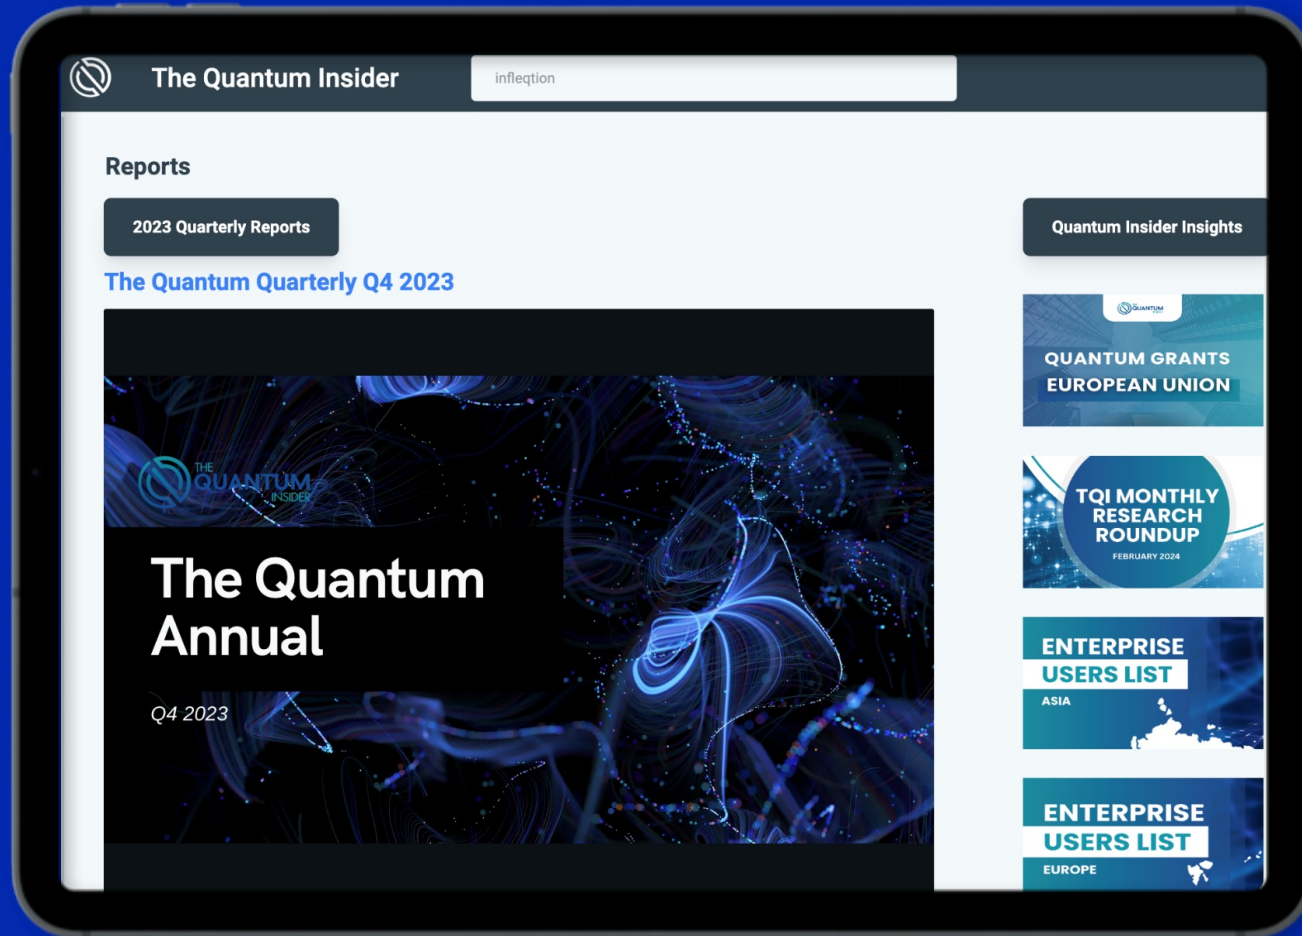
The Quantum Insider

infleqtion

Reports

2023 Quarterly Reports

Quantum Insider Insights

The Quantum Quarterly Q4 2023

THE QUANTUM INSIDER

The Quantum Annual

Q4 2023

QUANTUM GRANTS EUROPEAN UNION

TQI MONTHLY RESEARCH ROUNDUP

FEBRUARY 2024

ENTERPRISE USERS LIST

ASIA

ENTERPRISE USERS LIST

EUROPE